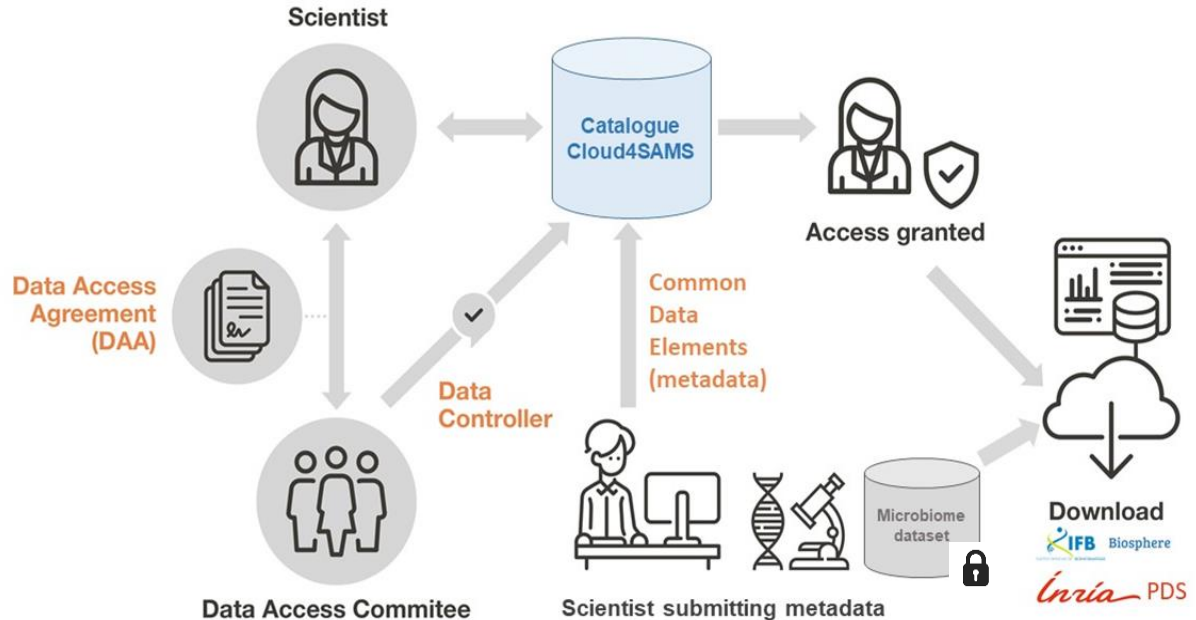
Scientist

Catalogue Cloud4SAMS

Access granted

Data Access Agreement (DAA)

Data Controller

Common Data Elements (metadata)

Microbiome dataset

Download

IFB Biosphere

Inria PDS

Data Access Commitee

Scientist submitting metadata